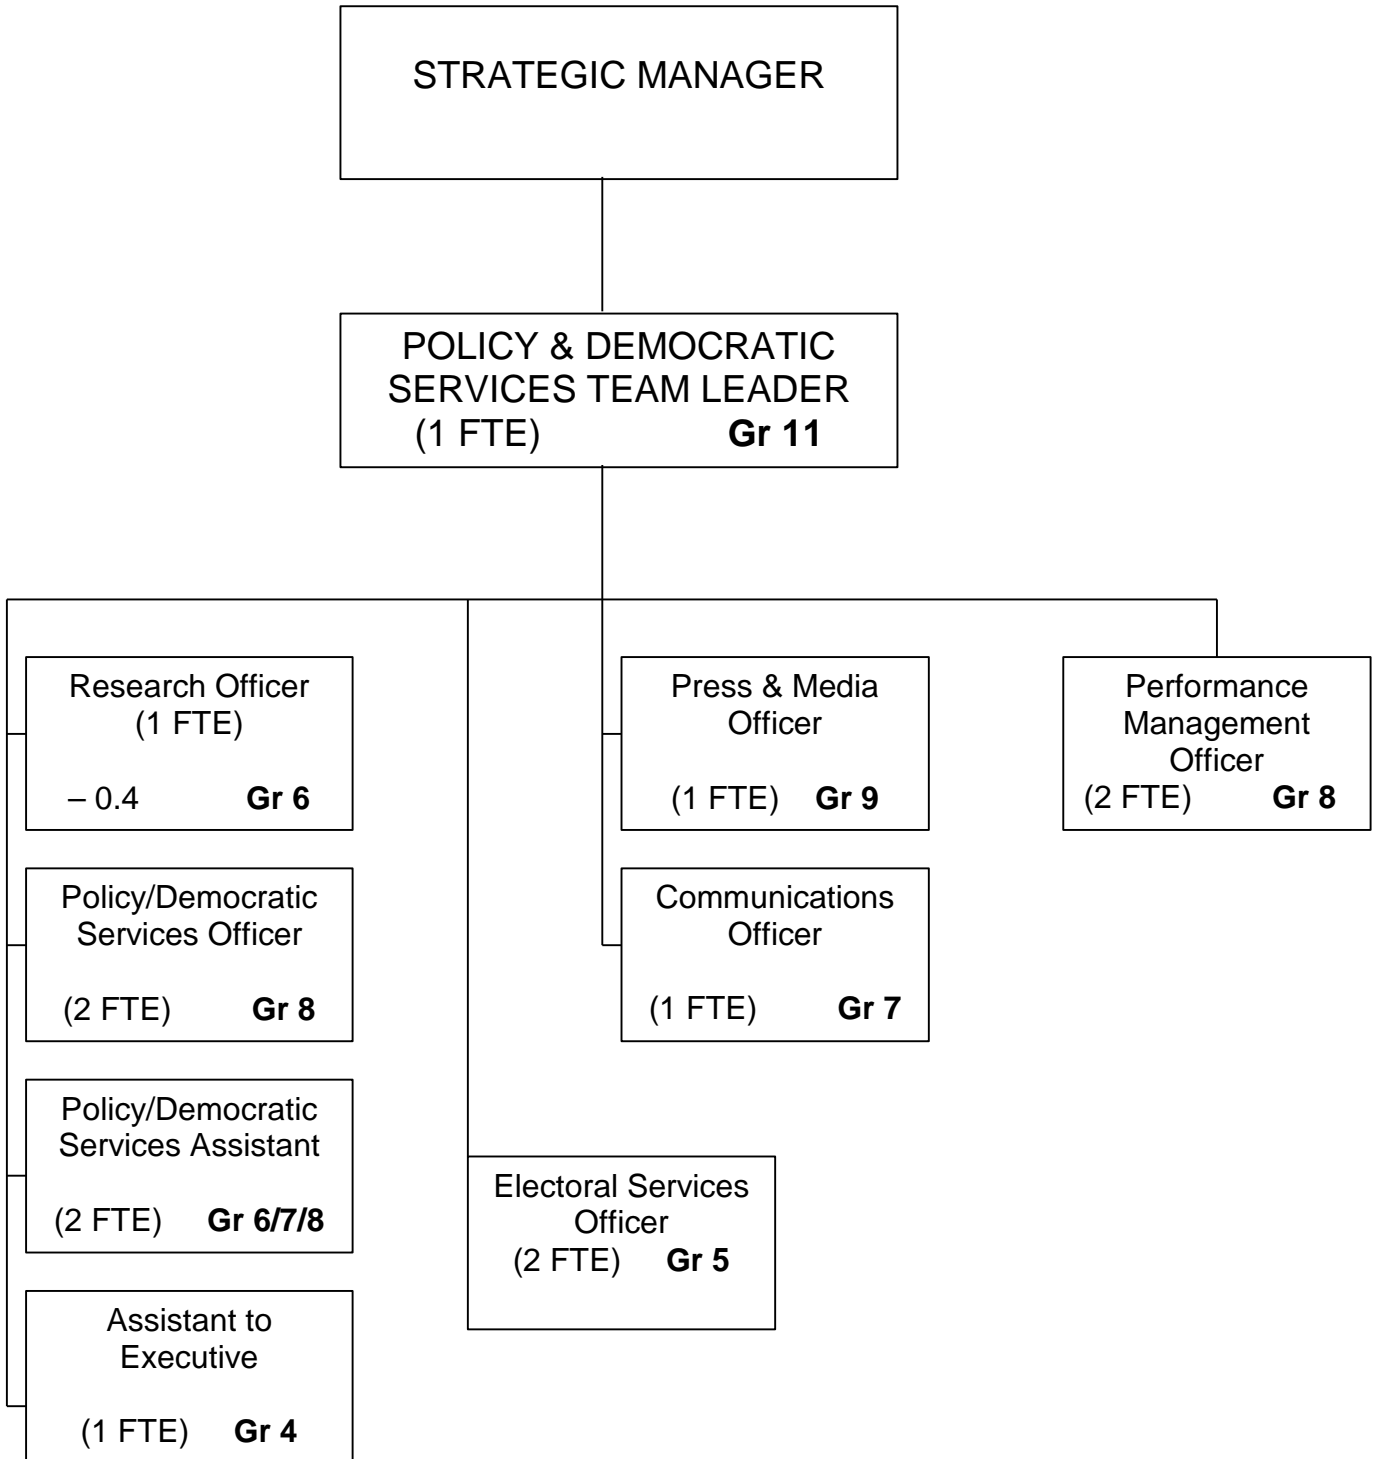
STRATEGIC MANAGER

POLICY & DEMOCRATIC SERVICES TEAM LEADER
(1 FTE) **Gr 11**

Research Officer
(1 FTE)
– 0.4 **Gr 6**

Policy/Democratic Services Officer
(2 FTE) **Gr 8**

Policy/Democratic Services Assistant
(2 FTE) **Gr 6/7/8**

Assistant to Executive
(1 FTE) **Gr 4**

Electoral Services Officer
(2 FTE) **Gr 5**

Press & Media Officer
(1 FTE) **Gr 9**

Communications Officer
(1 FTE) **Gr 7**

Performance Management Officer
(2 FTE) **Gr 8**